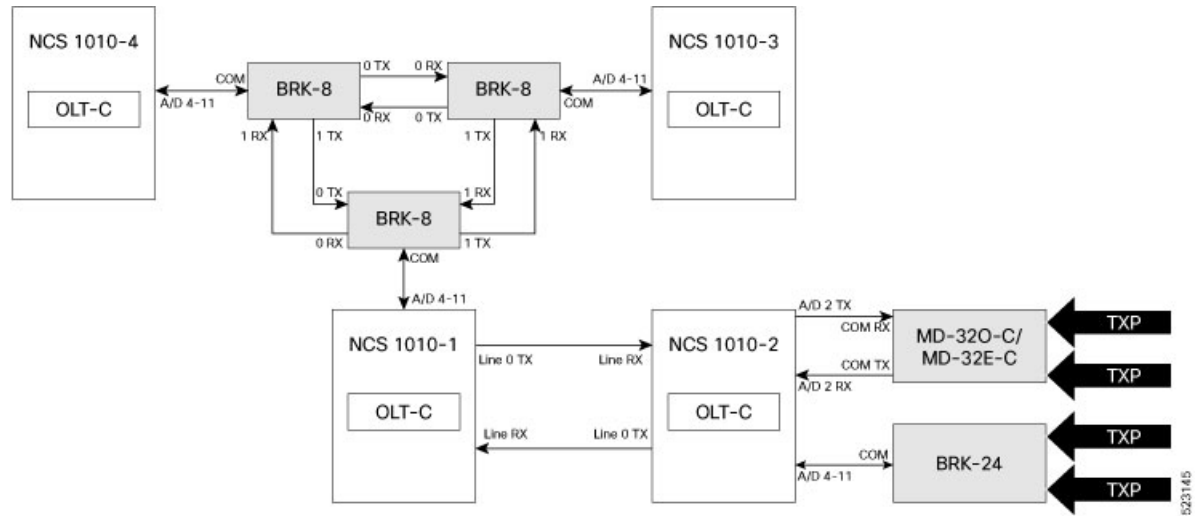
NCS 1010-4

OLT-C

COM

A/D 4-11

BRK-8

0 TX

0 RX

0 RX

0 TX

BRK-8

A/D 4-11

COM

NCS 1010-3

OLT-C

1 RX

1 TX

1 TX

1 RX

0 TX

1 RX

BRK-8

0 RX

1 TX

COM

A/D 4-11

NCS 1010-1

OLT-C

Line 0 TX

Line RX

Line RX

Line 0 TX

NCS 1010-2

OLT-C

A/D 2 TX

COM RX

COM TX

A/D 2 RX

MD-32O-C/ MD-32E-C

TXP

TXP

COM

A/D 4-11

BRK-24

TXP

TXP

523145